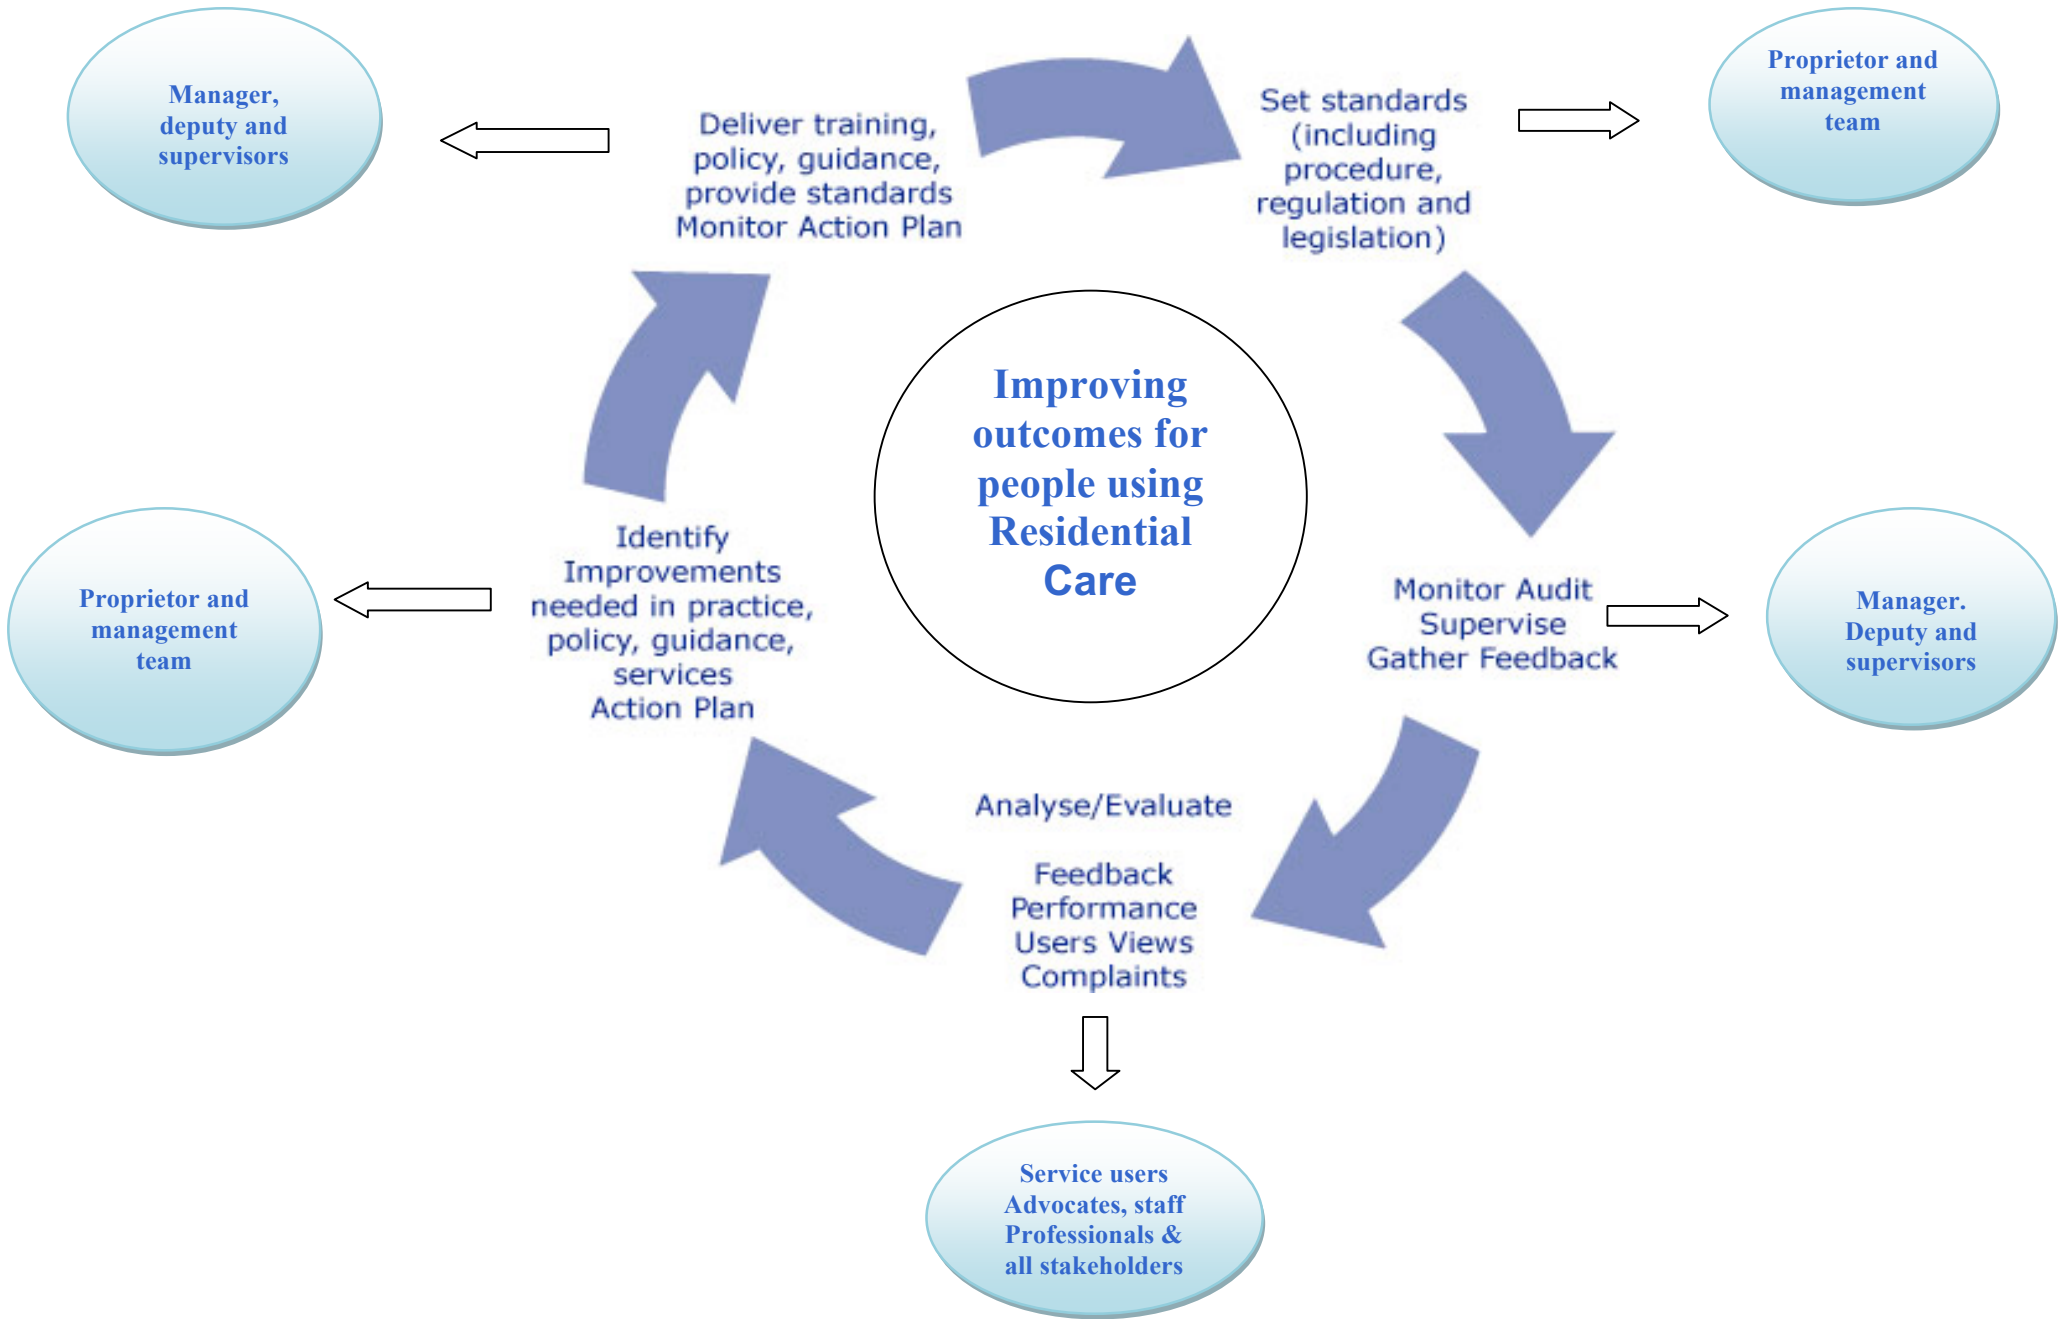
Manager, deputy and supervisors

Deliver training, policy, guidance, provide standards Monitor Action Plan

Set standards (including procedure, regulation and legislation)

Proprietor and management team

Improving outcomes for people using Residential Care

Proprietor and management team

Identify Improvements needed in practice, policy, guidance, services Action Plan

Monitor Audit Supervise Gather Feedback

Manager. Deputy and supervisors

Analyse/Evaluate

Feedback Performance Users Views Complaints

Service users Advocates, staff Professionals & all stakeholders